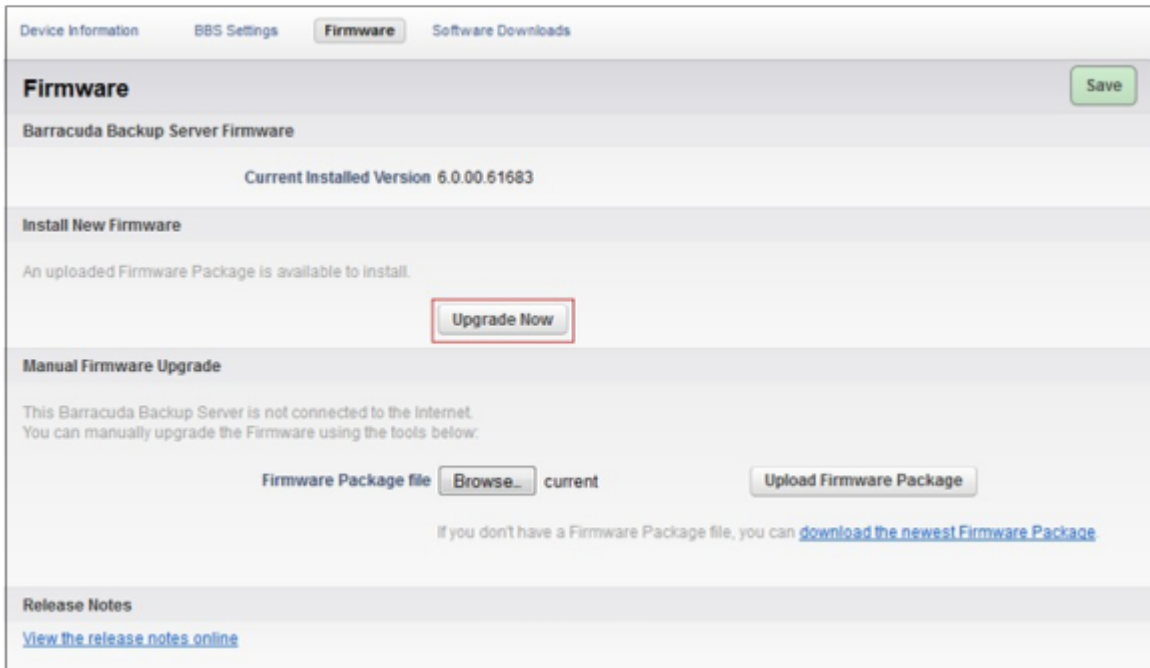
Device Information BBS Settings Firmware Software Downloads

Firmware

Save

Barracuda Backup Server Firmware

Current Installed Version 6.0.00.61683

Install New Firmware

An uploaded Firmware Package is available to install.

Upgrade Now

Manual Firmware Upgrade

This Barracuda Backup Server is not connected to the Internet.
You can manually upgrade the Firmware using the tools below:

Firmware Package file Browse... current

Upload Firmware Package

If you don't have a Firmware Package file, you can download the newest Firmware Package.

Release Notes

View the release notes online